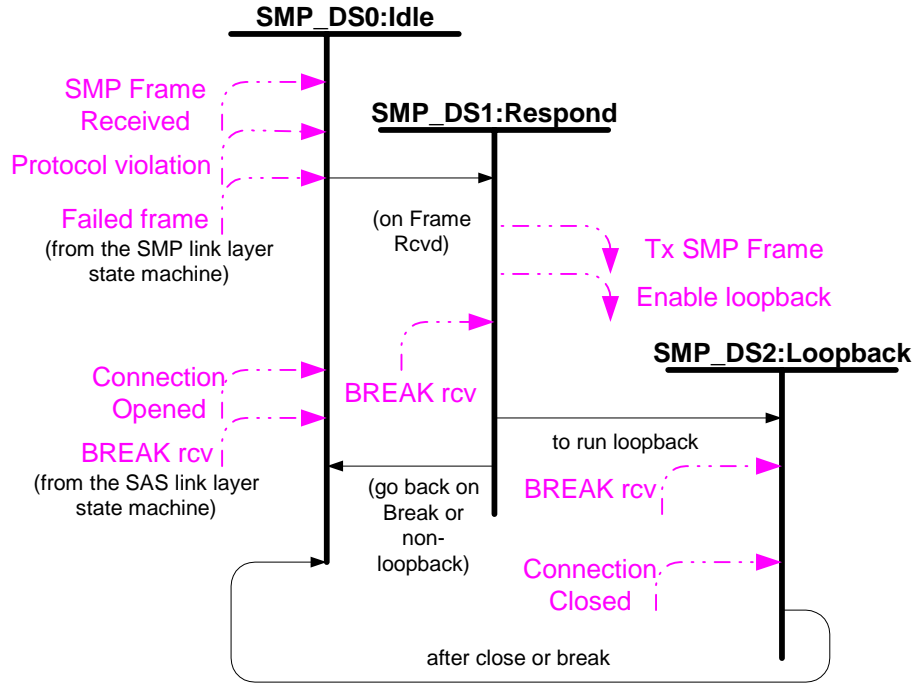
SMP_DS0:Idle

SMP Frame Received

Protocol violation

Failed frame
(from the SMP link layer state machine)

SMP_DS1:Respond

(on Frame Rcvd)

Tx SMP Frame

Enable loopback

SMP_DS2:Loopback

Connection Opened

BREAK rcv
(from the SAS link layer state machine)

BREAK rcv

to run loopback

(go back on Break or non-loopback)

BREAK rcv

Connection Closed

after close or break